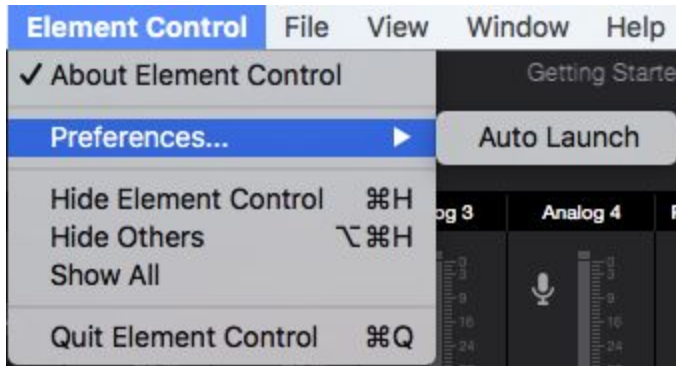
Element Control File View Window Help

✓ About Element Control

Preferences... ▶

Hide Element Control ⌘H
Hide Others ⌥⌘H
Show All

Quit Element Control ⌘Q

Auto Launch

Getting Starte

og 3

Analog 4

-3
-9
-16
-24